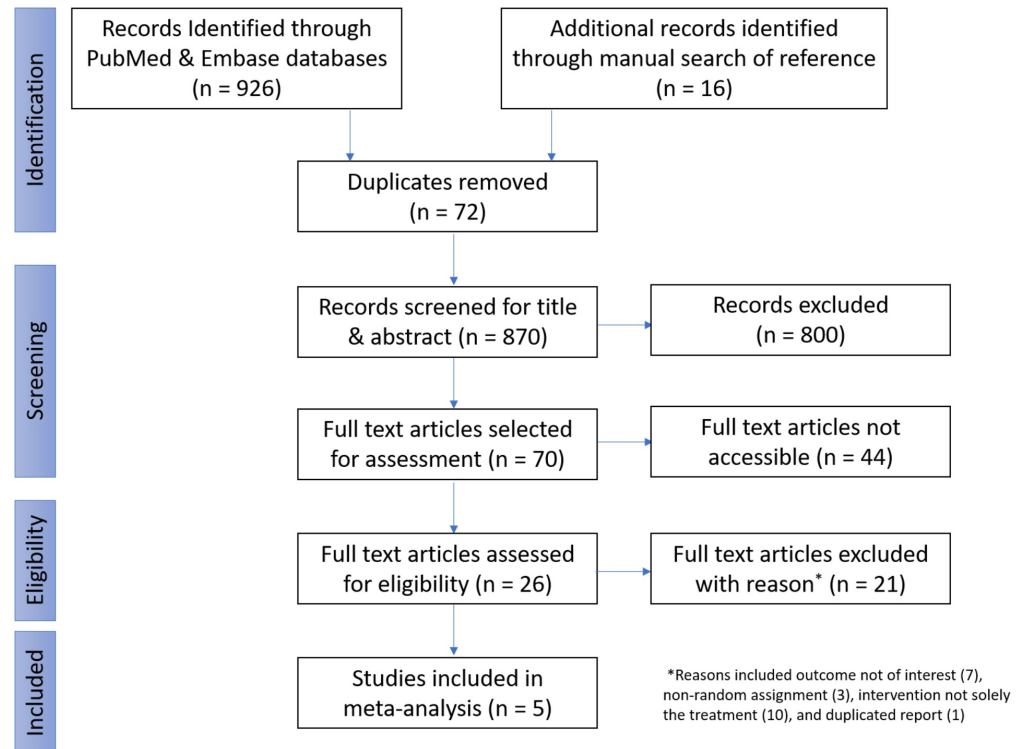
Identification

Records Identified through PubMed & Embase databases (n = 926)

Additional records identified through manual search of reference (n = 16)

Duplicates removed (n = 72)

Screening

Records screened for title & abstract (n = 870)

Records excluded (n = 800)

Full text articles selected for assessment (n = 70)

Full text articles not accessible (n = 44)

Eligibility

Full text articles assessed for eligibility (n = 26)

Full text articles excluded with reason* (n = 21)

Included

Studies included in meta-analysis (n = 5)

*Reasons included outcome not of interest (7), non-random assignment (3), intervention not solely the treatment (10), and duplicated report (1)